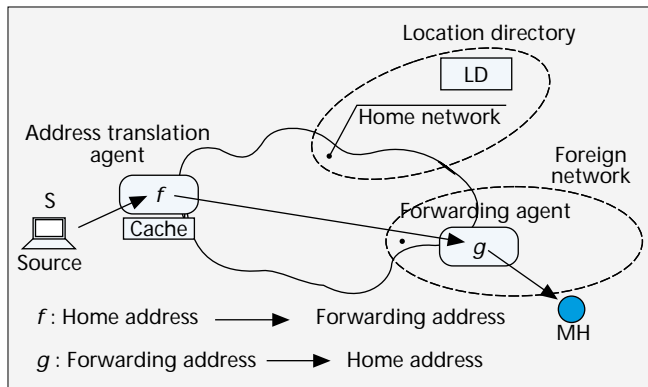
Location directory

LD

Home network

Address translation agent

Foreign network

S

Source

$f$

Cache

Forwarding agent

$g$

$f$ : Home address → Forwarding address

MH

$g$ : Forwarding address → Home address